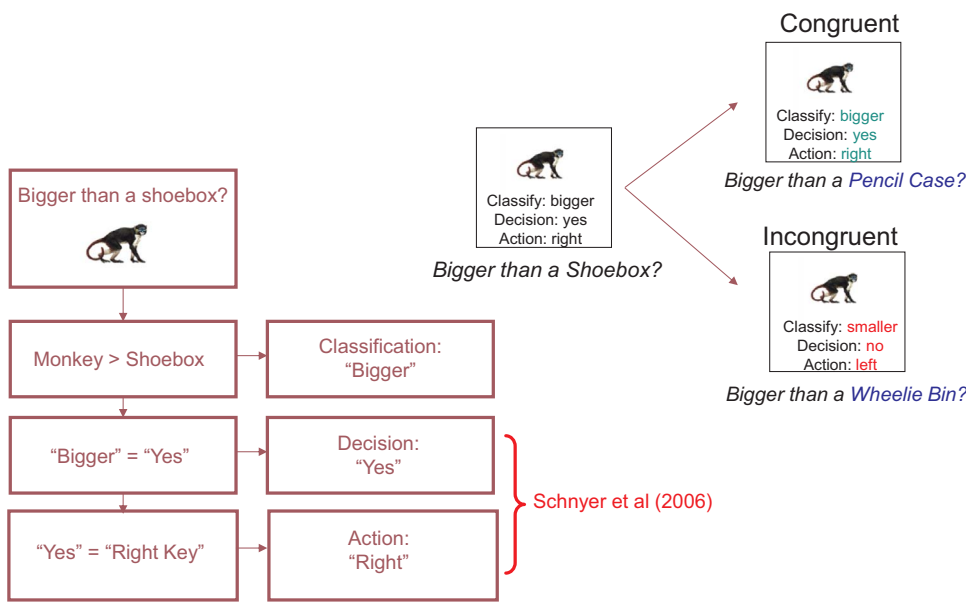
Bigger than a shoebox?

Monkey > Shoebox

Classification: "Bigger"

"Bigger" = "Yes"

Decision: "Yes"

"Yes" = "Right Key"

Action: "Right"

Schnyer et al (2006)

Classify: bigger
Decision: yes
Action: right

Bigger than a Shoebox?

Congruent

Classify: bigger
Decision: yes
Action: right

Bigger than a Pencil Case?

Incongruent

Classify: smaller
Decision: no
Action: left

Bigger than a Wheelie Bin?